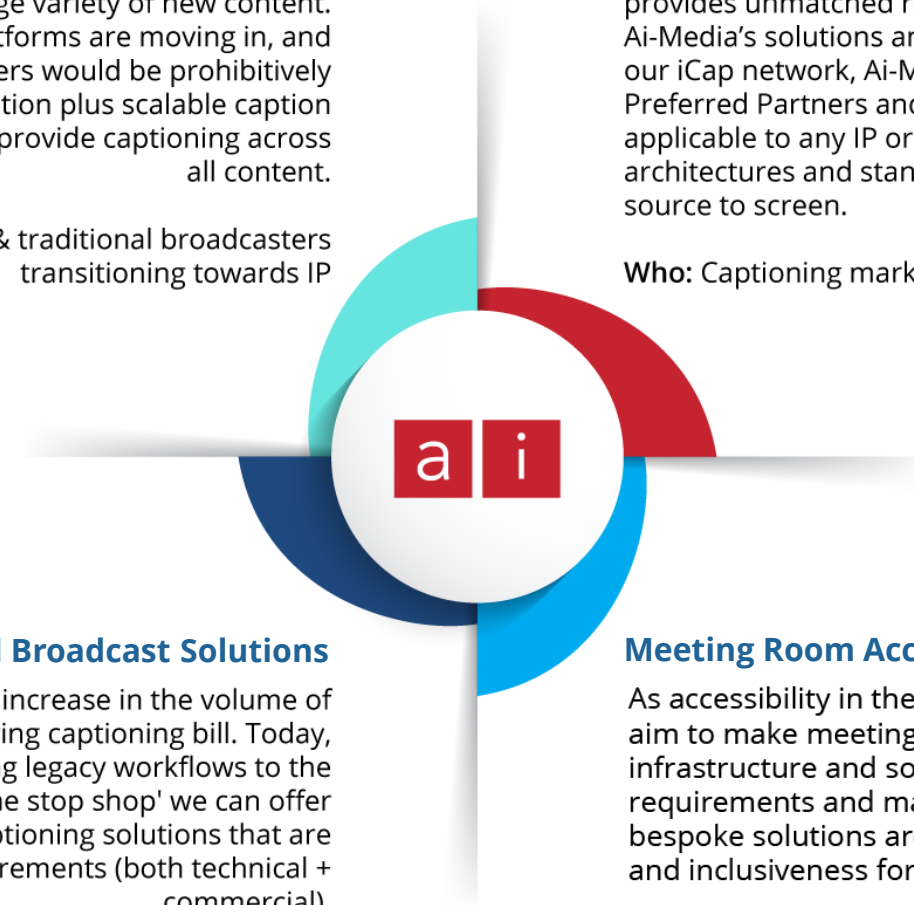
ge variety of new content. tforms are moving in, and ers would be prohibitively tion plus scalable caption provide captioning across all content.

& traditional broadcasters transitioning towards IP

provides unmatched r Ai-Media's solutions ar our iCap network, Ai-M Preferred Partners and applicable to any IP or architectures and stan source to screen.

Who: Captioning mark

a i

l Broadcast Solutions

increase in the volume of ing captioning bill. Today, g legacy workflows to the ne stop shop' we can offer ptioning solutions that are rements (both technical + commercial)

Meeting Room Acc

As accessibility in the aim to make meeting infrastructure and so requirements and ma bespoke solutions are and inclusiveness for